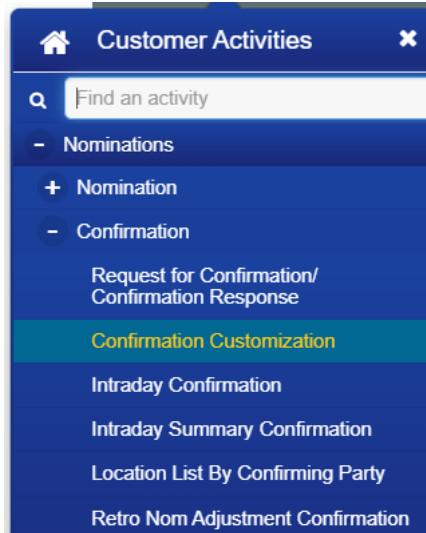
Customer Activities

Find an activity

Nominations

Nomination

Confirmation

Request for Confirmation/ Confirmation Response

Confirmation Customization

Intraday Confirmation

Intraday Summary Confirmation

Location List By Confirming Party

Retro Nom Adjustment Confirmation